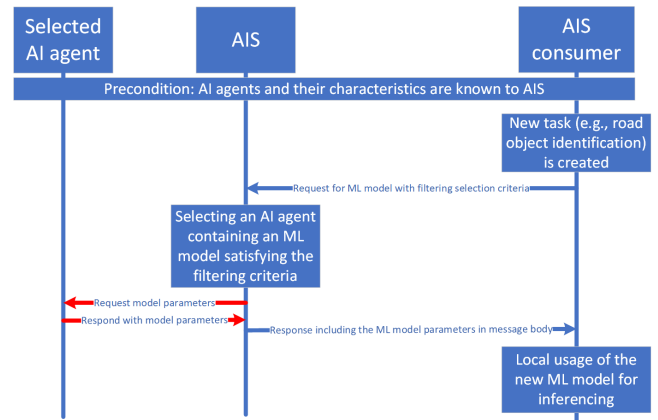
Selected AI agent

AIS

AIS consumer

Precondition: AI agents and their characteristics are known to AIS

New task (e.g., road object identification) is created

Request for ML model with filtering selection criteria

Selecting an AI agent containing an ML model satisfying the filtering criteria

Request model parameters

Respond with model parameters

Response including the ML model parameters in message body

Local usage of the new ML model for inferencing